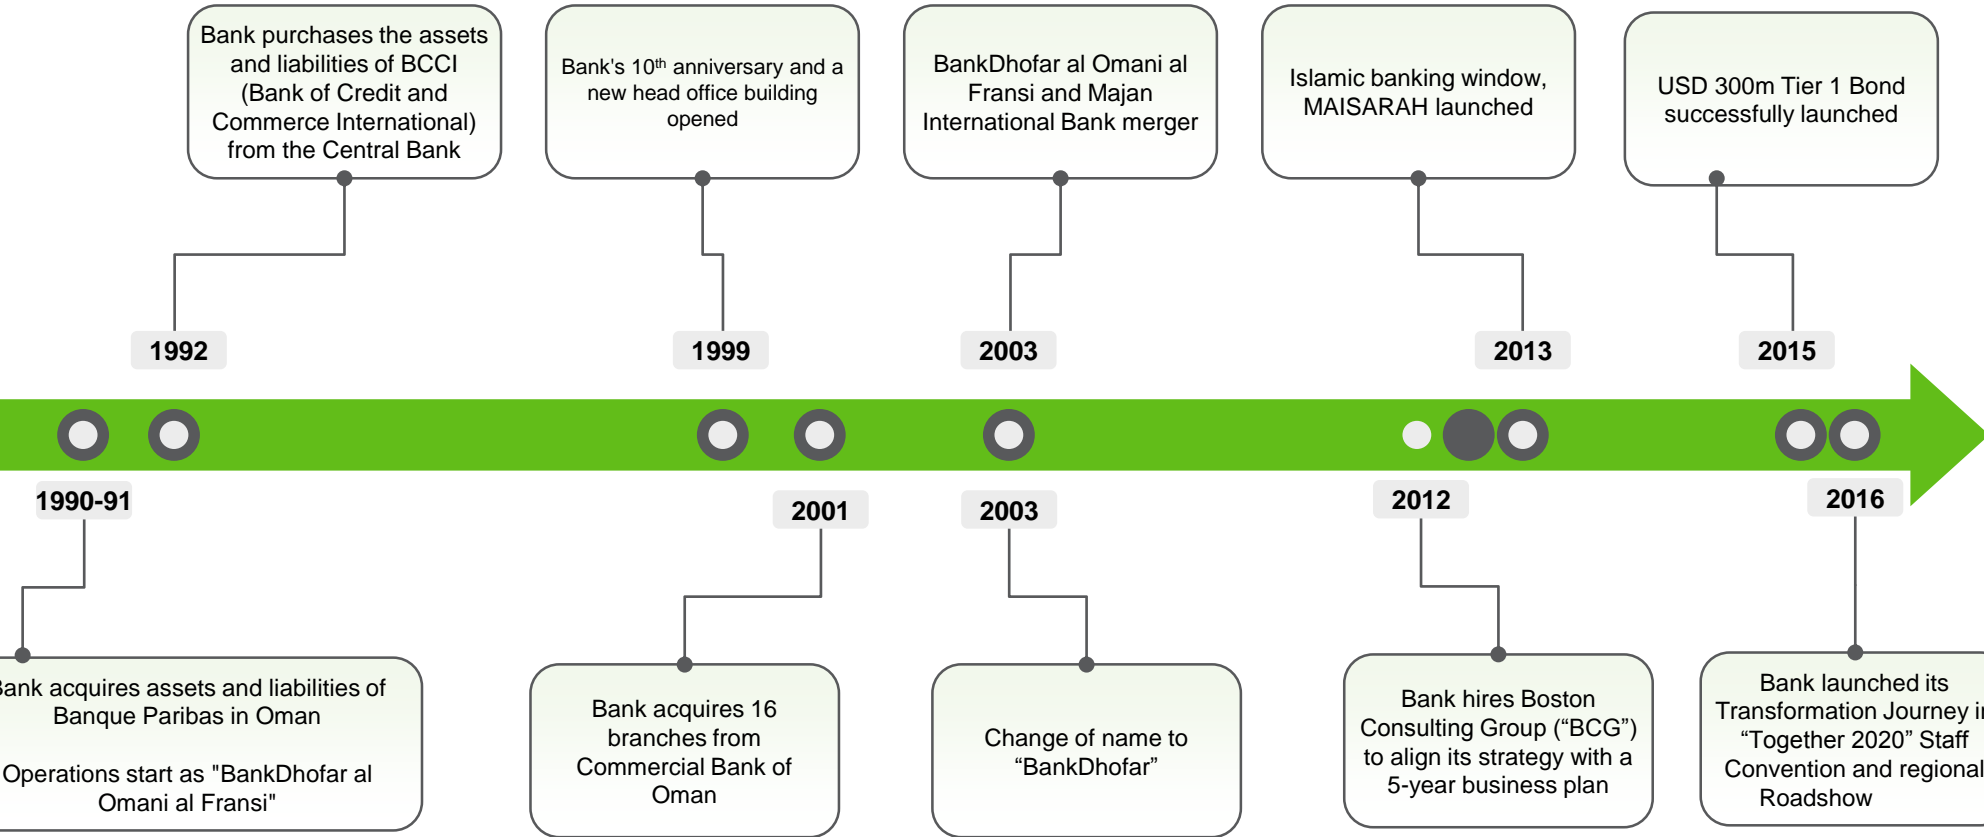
Bank purchases the assets and liabilities of BCCI (Bank of Credit and Commerce International) from the Central Bank

Bank's 10$^{th}$ anniversary and a new head office building opened

BankDhofar al Omani al Fransi and Majan International Bank merger

Islamic banking window, MAISARAH launched

USD 300m Tier 1 Bond successfully launched

1992

1999

2003

2013

2015

1990-91

2001

2003

2012

2016

ank acquires assets and liabilities of Banque Paribas in Oman

Operations start as "BankDhofar al Omani al Fransi"

Bank acquires 16 branches from Commercial Bank of Oman

Change of name to “BankDhofar”

Bank hires Boston Consulting Group (“BCG”) to align its strategy with a 5-year business plan

Bank launched its Transformation Journey i “Together 2020” Staff Convention and regional Roadshow